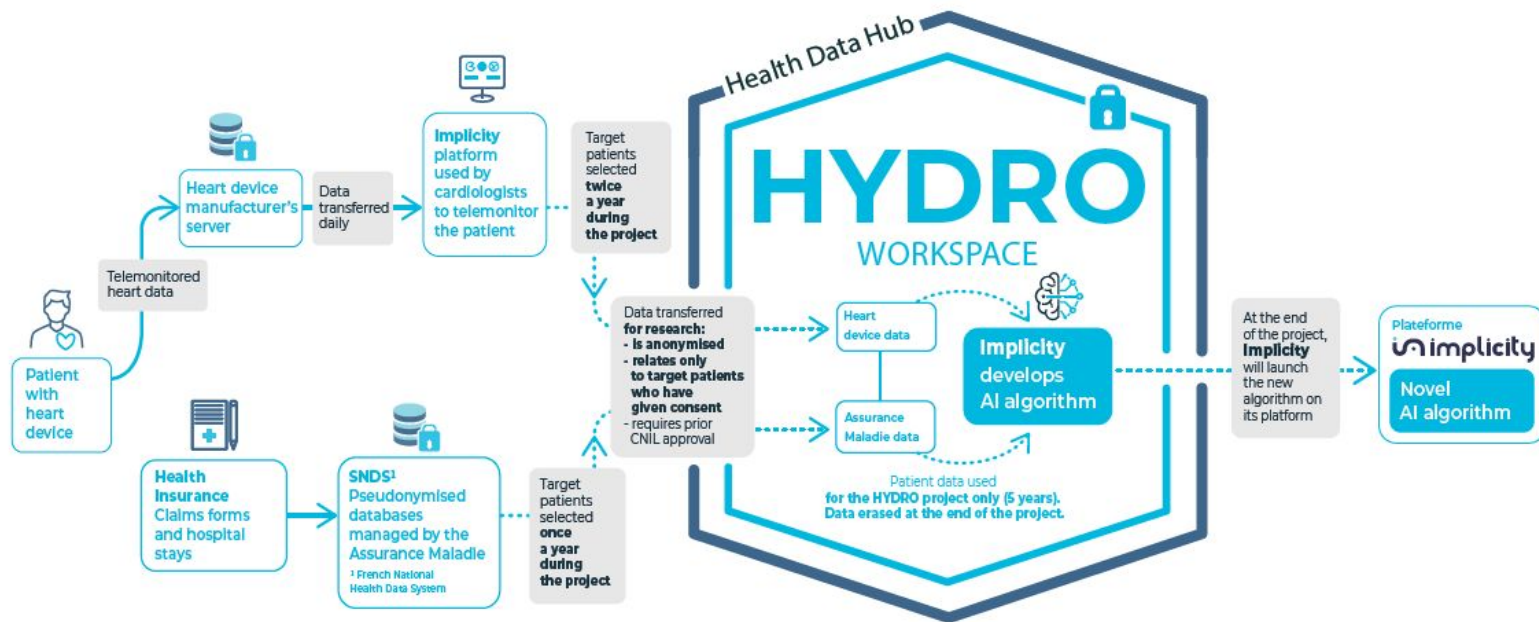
Health Data Hub

Patient with heart device

Telemonitored heart data

Heart device manufacturer's server

Data transferred daily

Implicity platform used by cardiologists to telemonitor the patient

Target patients selected twice a year during the project

Health Insurance Claims forms and hospital stays

SNDS¹ Pseudonymised databases managed by the Assurance Maladie

¹ French National Health Data System

Target patients selected once a year during the project

Data transferred for research:
- is anonymised
- relates only to target patients who have given consent
- requires prior CNIL approval

HYDRO
WORKSPACE

Heart device data

Assurance Maladie data

Implicity develops AI algorithm

Patient data used for the HYDRO project only (5 years). Data erased at the end of the project.

At the end of the project, Implicity will launch the new algorithm on its platform

Plateforme
implicity

Novel AI algorithm